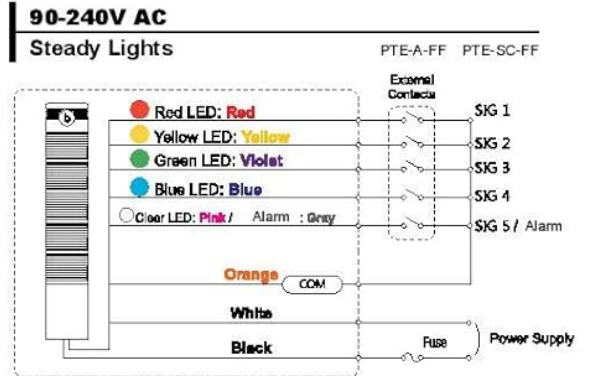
90-240V AC

Steady Lights

PTE-A-FF PTE-SC-FF

External Contacts

b

Red LED: Red

Yellow LED: Yellow

Green LED: Violet

Blue LED: Blue

Clear LED: Pink / Alarm : Gray

SIG 1

SIG 2

SIG 3

SIG 4

SIG 5 / Alarm

Orange

COM

White

Black

Fuse

Power Supply